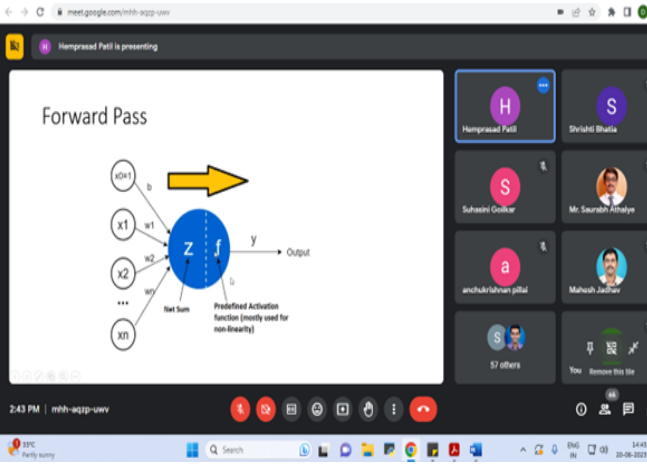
meet.google.com/mhh-aqzp-uwv

H Hemprasad Patil is presenting

Forward Pass

x0=1
x1
x2
...
xn
b
w1
w2
wn
z
f
y
Output
Net Sum
Predefined Activation function (mostly used for non-linearity)

H
Hemprasad Patil
S
Shrishti Bhatia
S
Suhasini Golikar
Mr. Saurabh Athalye
a
anchukrishnan pillai
Mahesh Jadhav
S
57 others
You
Remove this tile

2:43 PM | mhh-aqzp-uwv

66

33°C
Partly sunny
Search
ENG
IN
14:43
20-06-2023